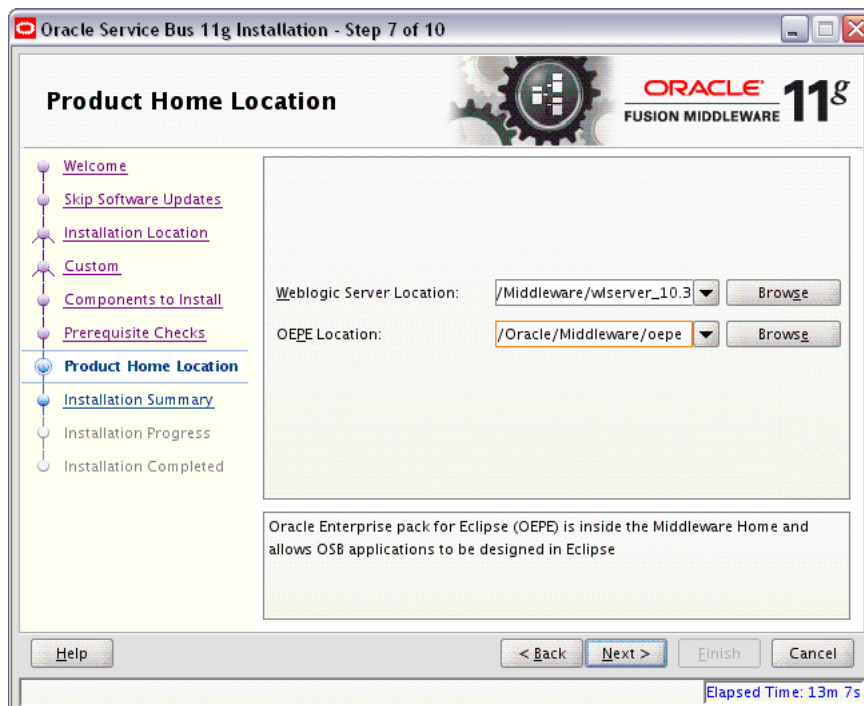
Oracle Service Bus 11g Installation - Step 7 of 10

Product Home Location

ORACLE
FUSION MIDDLEWARE 11g

Welcome
Skip Software Updates
Installation Location
Custom
Components to Install
Prerequisite Checks
Product Home Location
Installation Summary
Installation Progress
Installation Completed

Weblogic Server Location: /Middleware/wlserver_10.3 Browse
OEPE Location: /Oracle/Middleware/oepe Browse

Oracle Enterprise pack for Eclipse (OEPE) is inside the Middleware Home and allows OSB applications to be designed in Eclipse

Help
< Back
Next >
Finish
Cancel

Elapsed Time: 13m 7s